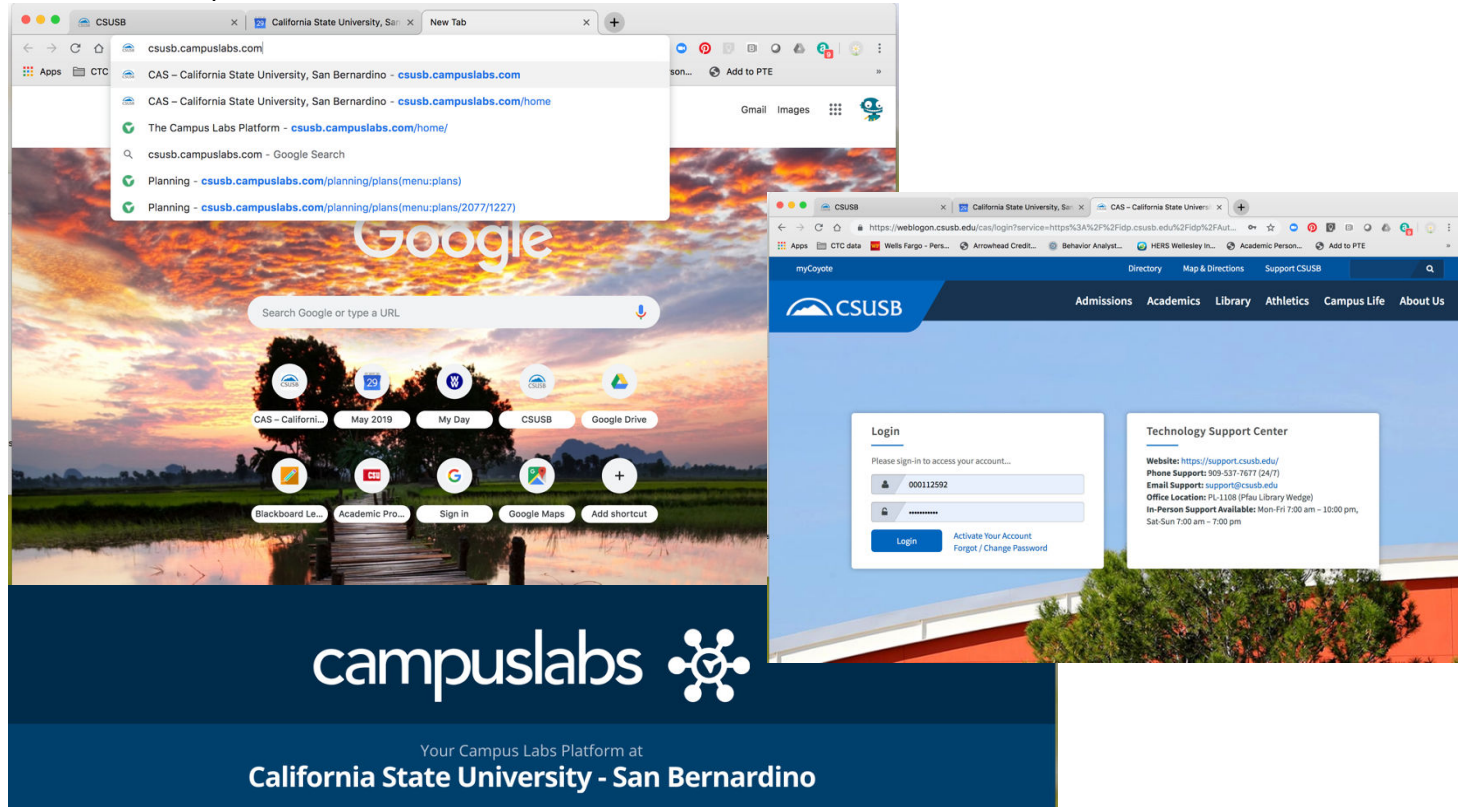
CSUSB
California State University, San
New Tab

csusb.campuslabs.com
CAS – California State University, San Bernardino - csusb.campuslabs.com
CAS – California State University, San Bernardino - csusb.campuslabs.com/home
The Campus Labs Platform - csusb.campuslabs.com/home/
csusb.campuslabs.com - Google Search
Planning - csusb.campuslabs.com/planning/plans(menu:plans)
Planning - csusb.campuslabs.com/planning/plans(menu:plans/2077/1227)

Apps CTC
son... Add to PTE

Gmail Images

Google

Search Google or type a URL

CAS – Californi...
May 2019
My Day
CSUSB
Google Drive
Blackboard Le...
Academic Pro...
Sign in
Google Maps
Add shortcut

CSUSB
California State University, San
CAS – California State Univers
https://weblogon.csusb.edu/cas/login?service=https%3A%2F%2Fidp.csusb.edu%2Fidp%2FAut...
Apps CTC data Wells Fargo - Pers... Arrowhead Credit... Behavior Analyst... HERS Wellesley In... Academic Person... Add to PTE

myCoyote
Directory Map & Directions Support CSUSB

CSUSB
Admissions Academics Library Athletics Campus Life About Us

Login
Please sign-in to access your account...
000112592
••••••••••
Login
Activate Your Account
Forgot / Change Password

Technology Support Center
Website: https://support.csusb.edu/
Phone Support: 909-537-7677 (24/7)
Email Support: support@csusb.edu
Office Location: PL-1108 (Pfau Library Wedge)
In-Person Support Available: Mon-Fri 7:00 am – 10:00 pm, Sat-Sun 7:00 am – 7:00 pm

campuslabs

Your Campus Labs Platform at
California State University - San Bernardino